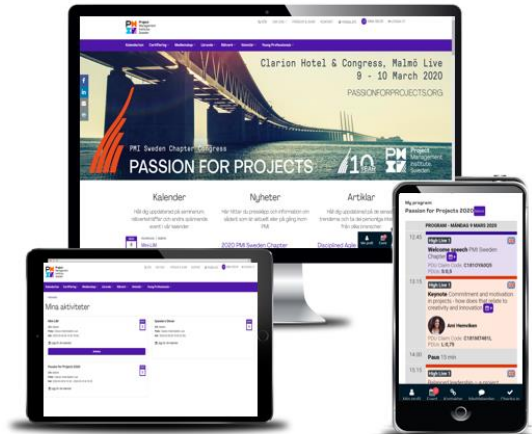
Clarion Hotel & Congress, Malmö Live
9 - 10 March 2020

PASSIONFORPROJECTS.ORG

PMI Sweden Chapter Congress

PASSION FOR PROJECTS

Project Management Institute Sweden

Kalender

Nyheter

Artiklar

2020 PMI Sweden Chapter

Mina aktiviteter

My program
Passion for Projects 2020

PROGRAM - MÅNDAG 9 MARS 2020

12:40

High Live 1

Welcome speech PMI Sweden Chapter

12:45

High Live 1

Keynote Commitment and motivation in projects - how does that relate to creativity and innovation?

Ani Hemilien

Paus 15 min

High Live 1

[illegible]